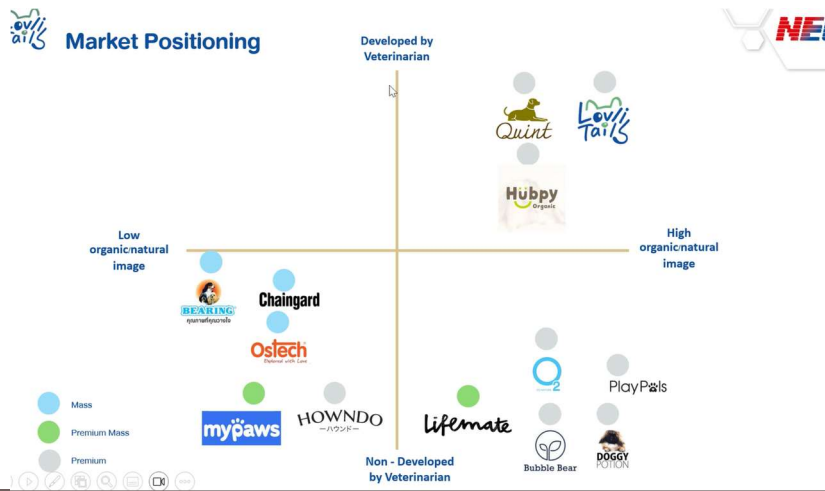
Lovli Tails

Market Positioning

NE

Developed by Veterinarian

Quint

Lovli Tails

Hubpy Organic

Low organic/natural image

High organic/natural image

BEARING

คุณภาพที่คุณวางใจ

Chaingard

Ostech

Optimal with Love

Mass

Premium Mass

Premium

mypaws

HOWNDO

ーハウンドー

Lifemate

O2

PlayPals

Bubble Bear

DOGGY POTION

Non - Developed by Veterinarian